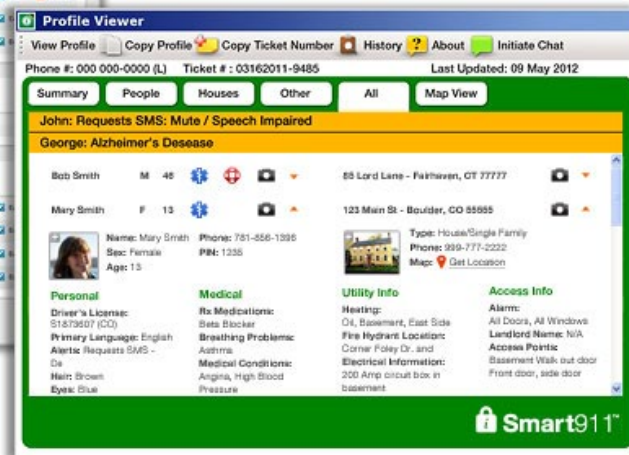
Profile Viewer

View Profile | Copy Profile | Copy Ticket Number | History | About | Initiate Chat

Phone #: 000 000-0000 (L) Ticket #: 03162011-9485 Last Updated: 09 May 2012

Summary | People | Houses | Other | All | Map View

John: Requests SMS: Mute / Speech Impaired

George: Alzheimer's Desease

Bob Smith M 46

Mary Smith F 13

55 Lord Lane - Fairhaven, CT 77777

123 Main St - Boulder, CO 55555

Name: Mary Smith
Sex: Female
Age: 13

Phone: 781-555-1396
PIN: 1235

Type: House/Single Family
Phone: 999-777-2222
Map: Get Location

Personal
Driver's License: S1879507 (CO)
Primary Language: English
Alerts: Requests SMS - De
Hair: Brown
Eyes: Blue

Medical
Rx Medications: Beta Blocker
Breathing Problems: Asthma
Medical Conditions: Angina, High Blood Pressure

Utility Info
Heating: Oil, Basement, East Side
Fire Hydrant Location: Corner Foley Dr. and
Electrical Information: 200 Amp circuit box in basement

Access Info
Alarm: All Doors, All Windows
Landlord Name: N/A
Access Points: Basement Walk out door
Front door, side door

Smart911™